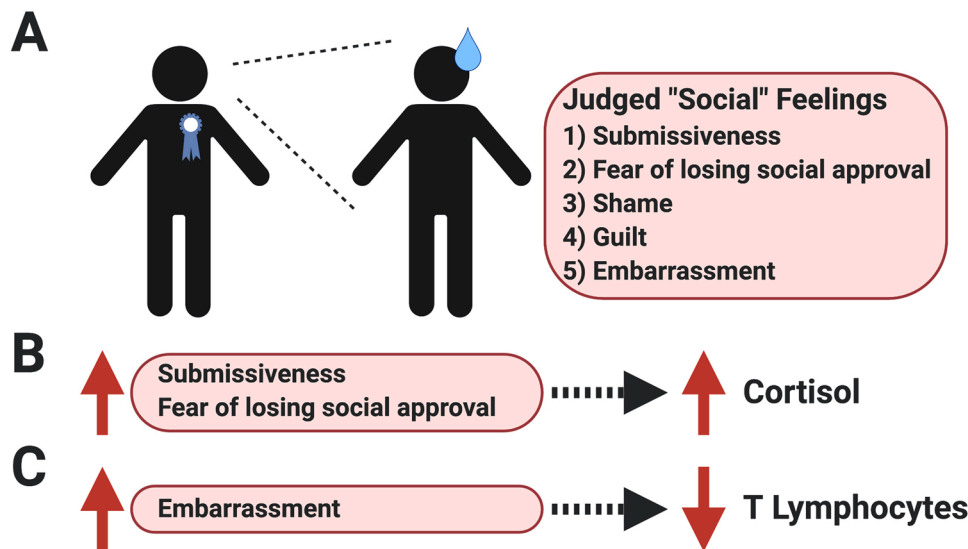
A

Judged "Social" Feelings
1) Submissiveness
2) Fear of losing social approval
3) Shame
4) Guilt
5) Embarrassment

B

Submissiveness
Fear of losing social approval

Cortisol

C

Embarrassment

T Lymphocytes